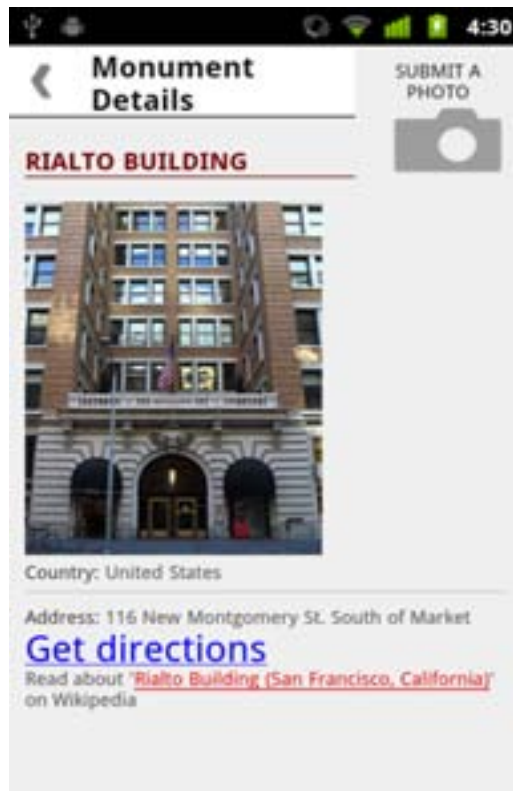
4:30

Monument Details

SUBMIT A PHOTO

RIALTO BUILDING

Country: United States

Address: 116 New Montgomery St. South of Market

Get directions

Read about 'Rialto Building (San Francisco, California)' on Wikipedia